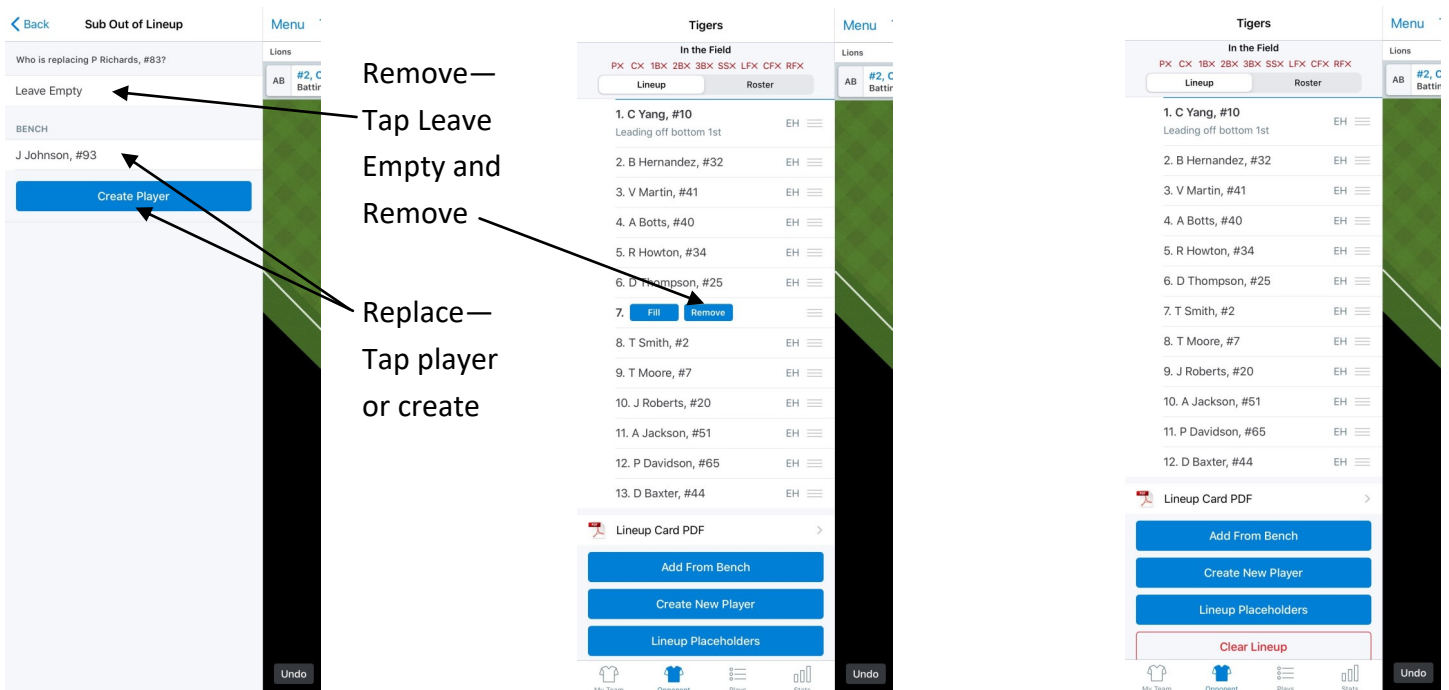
Back Sub Out of Lineup Menu

Lions

AB #2, C Battin

Who is replacing P Richards, #83?

Leave Empty

BENCH

J Johnson, #93

Create Player

Undo

Remove—Tap Leave Empty and Remove

Replace—Tap player or create

Tigers Menu

In the Field

PX CX 1BX 2BX 3BX SSX LFX CFX RFX

Lineup Roster

Lions

AB #2, C Battin

1. C Yang, #10 EH
Leading off bottom 1st

2. B Hernandez, #32 EH

3. V Martin, #41 EH

4. A Botts, #40 EH

5. R Howton, #34 EH

6. D Thompson, #25 EH

7. Fill Remove

8. T Smith, #2 EH

9. T Moore, #7 EH

10. J Roberts, #20 EH

11. A Jackson, #51 EH

12. P Davidson, #65 EH

13. D Baxter, #44 EH

Lineup Card PDF

Add From Bench

Create New Player

Lineup Placeholders

Undo

Tigers Menu

In the Field

PX CX 1BX 2BX 3BX SSX LFX CFX RFX

Lineup Roster

Lions

AB #2, C Battin

1. C Yang, #10 EH
Leading off bottom 1st

2. B Hernandez, #32 EH

3. V Martin, #41 EH

4. A Botts, #40 EH

5. R Howton, #34 EH

6. D Thompson, #25 EH

7. T Smith, #2 EH

8. T Moore, #7 EH

9. J Roberts, #20 EH

10. A Jackson, #51 EH

11. P Davidson, #65 EH

12. D Baxter, #44 EH

Lineup Card PDF

Add From Bench

Create New Player

Lineup Placeholders

Clear Lineup

Undo